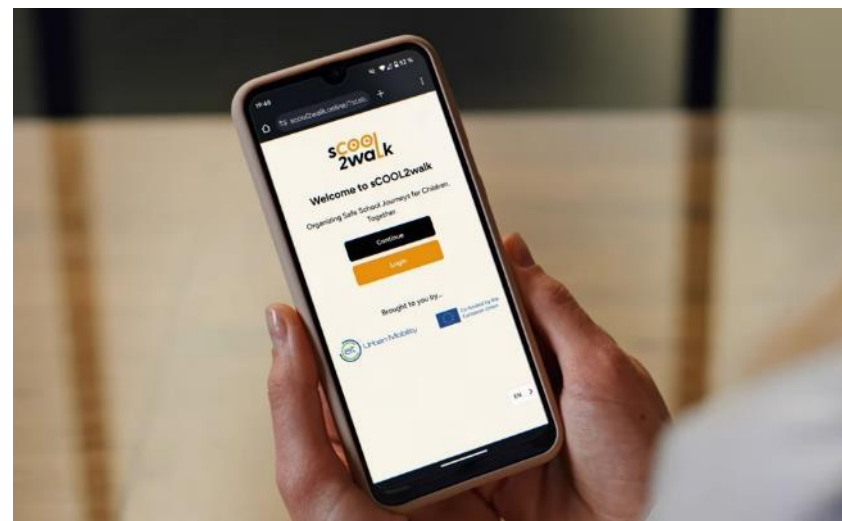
19:40

scool2walk.online/?at...

sCOOL
2walk

Welcome to sCOOL2walk

Organizing Safe School Journeys for Children. Together.

Continue

Login

Brought to you by...

Co-funded by the European Union

Urban Mobility

EN